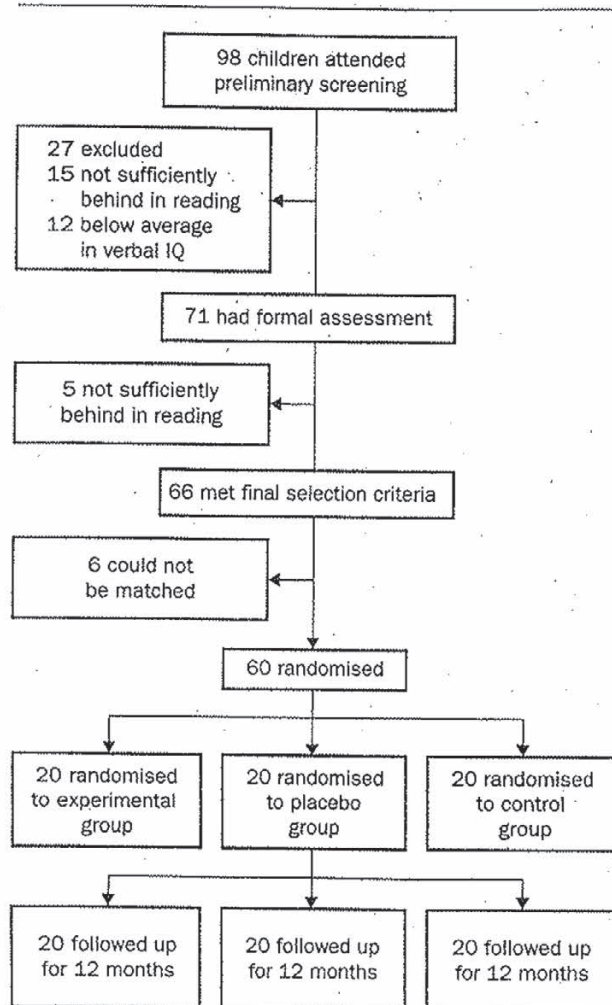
98 children attended preliminary screening

27 excluded
15 not sufficiently behind in reading
12 below average in verbal IQ

71 had formal assessment

5 not sufficiently behind in reading

66 met final selection criteria

6 could not be matched

60 randomised

20 randomised to experimental group

20 randomised to placebo group

20 randomised to control group

20 followed up for 12 months

20 followed up for 12 months

20 followed up for 12 months